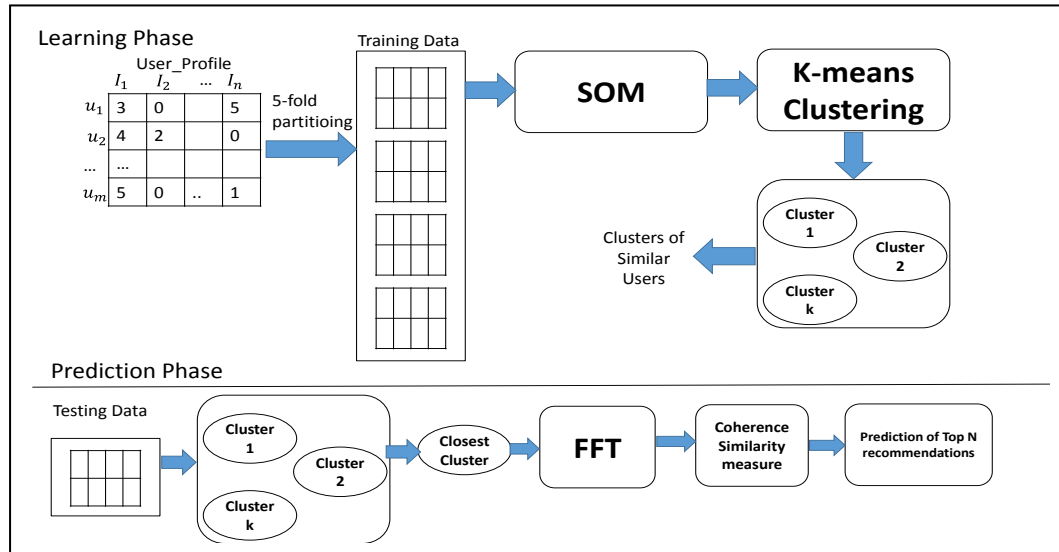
Learning Phase

User_Profile

| | $I_1$ | $I_2$ | ... | $I_n$ |
|---|---|---|---|---|
| $u_1$ | 3 | 0 | | 5 |
| $u_2$ | 4 | 2 | | 0 |
| ... | ... | | | |
| $u_m$ | 5 | 0 | .. | 1 |

5-fold partitioing

Training Data

SOM

K-means Clustering

Cluster 1

Cluster 2

Cluster k

Clusters of Similar Users

Prediction Phase

Testing Data

Cluster 1

Cluster 2

Cluster k

Closest Cluster

FFT

Coherence Similarity measure

Prediction of Top N recommendations